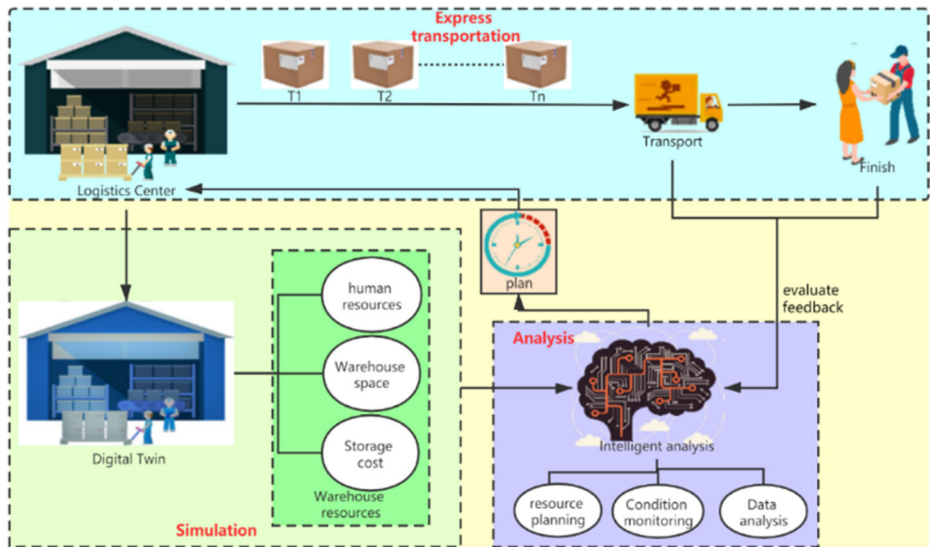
Express transportation

T1

T2

Tn

Transport

Finish

Logistics Center

plan

evaluate feedback

human resources

Warehouse space

Storage cost

Warehouse resources

Digital Twin

Analysis

Intelligent analysis

resource planning

Condition monitoring

Data analysis

Simulation